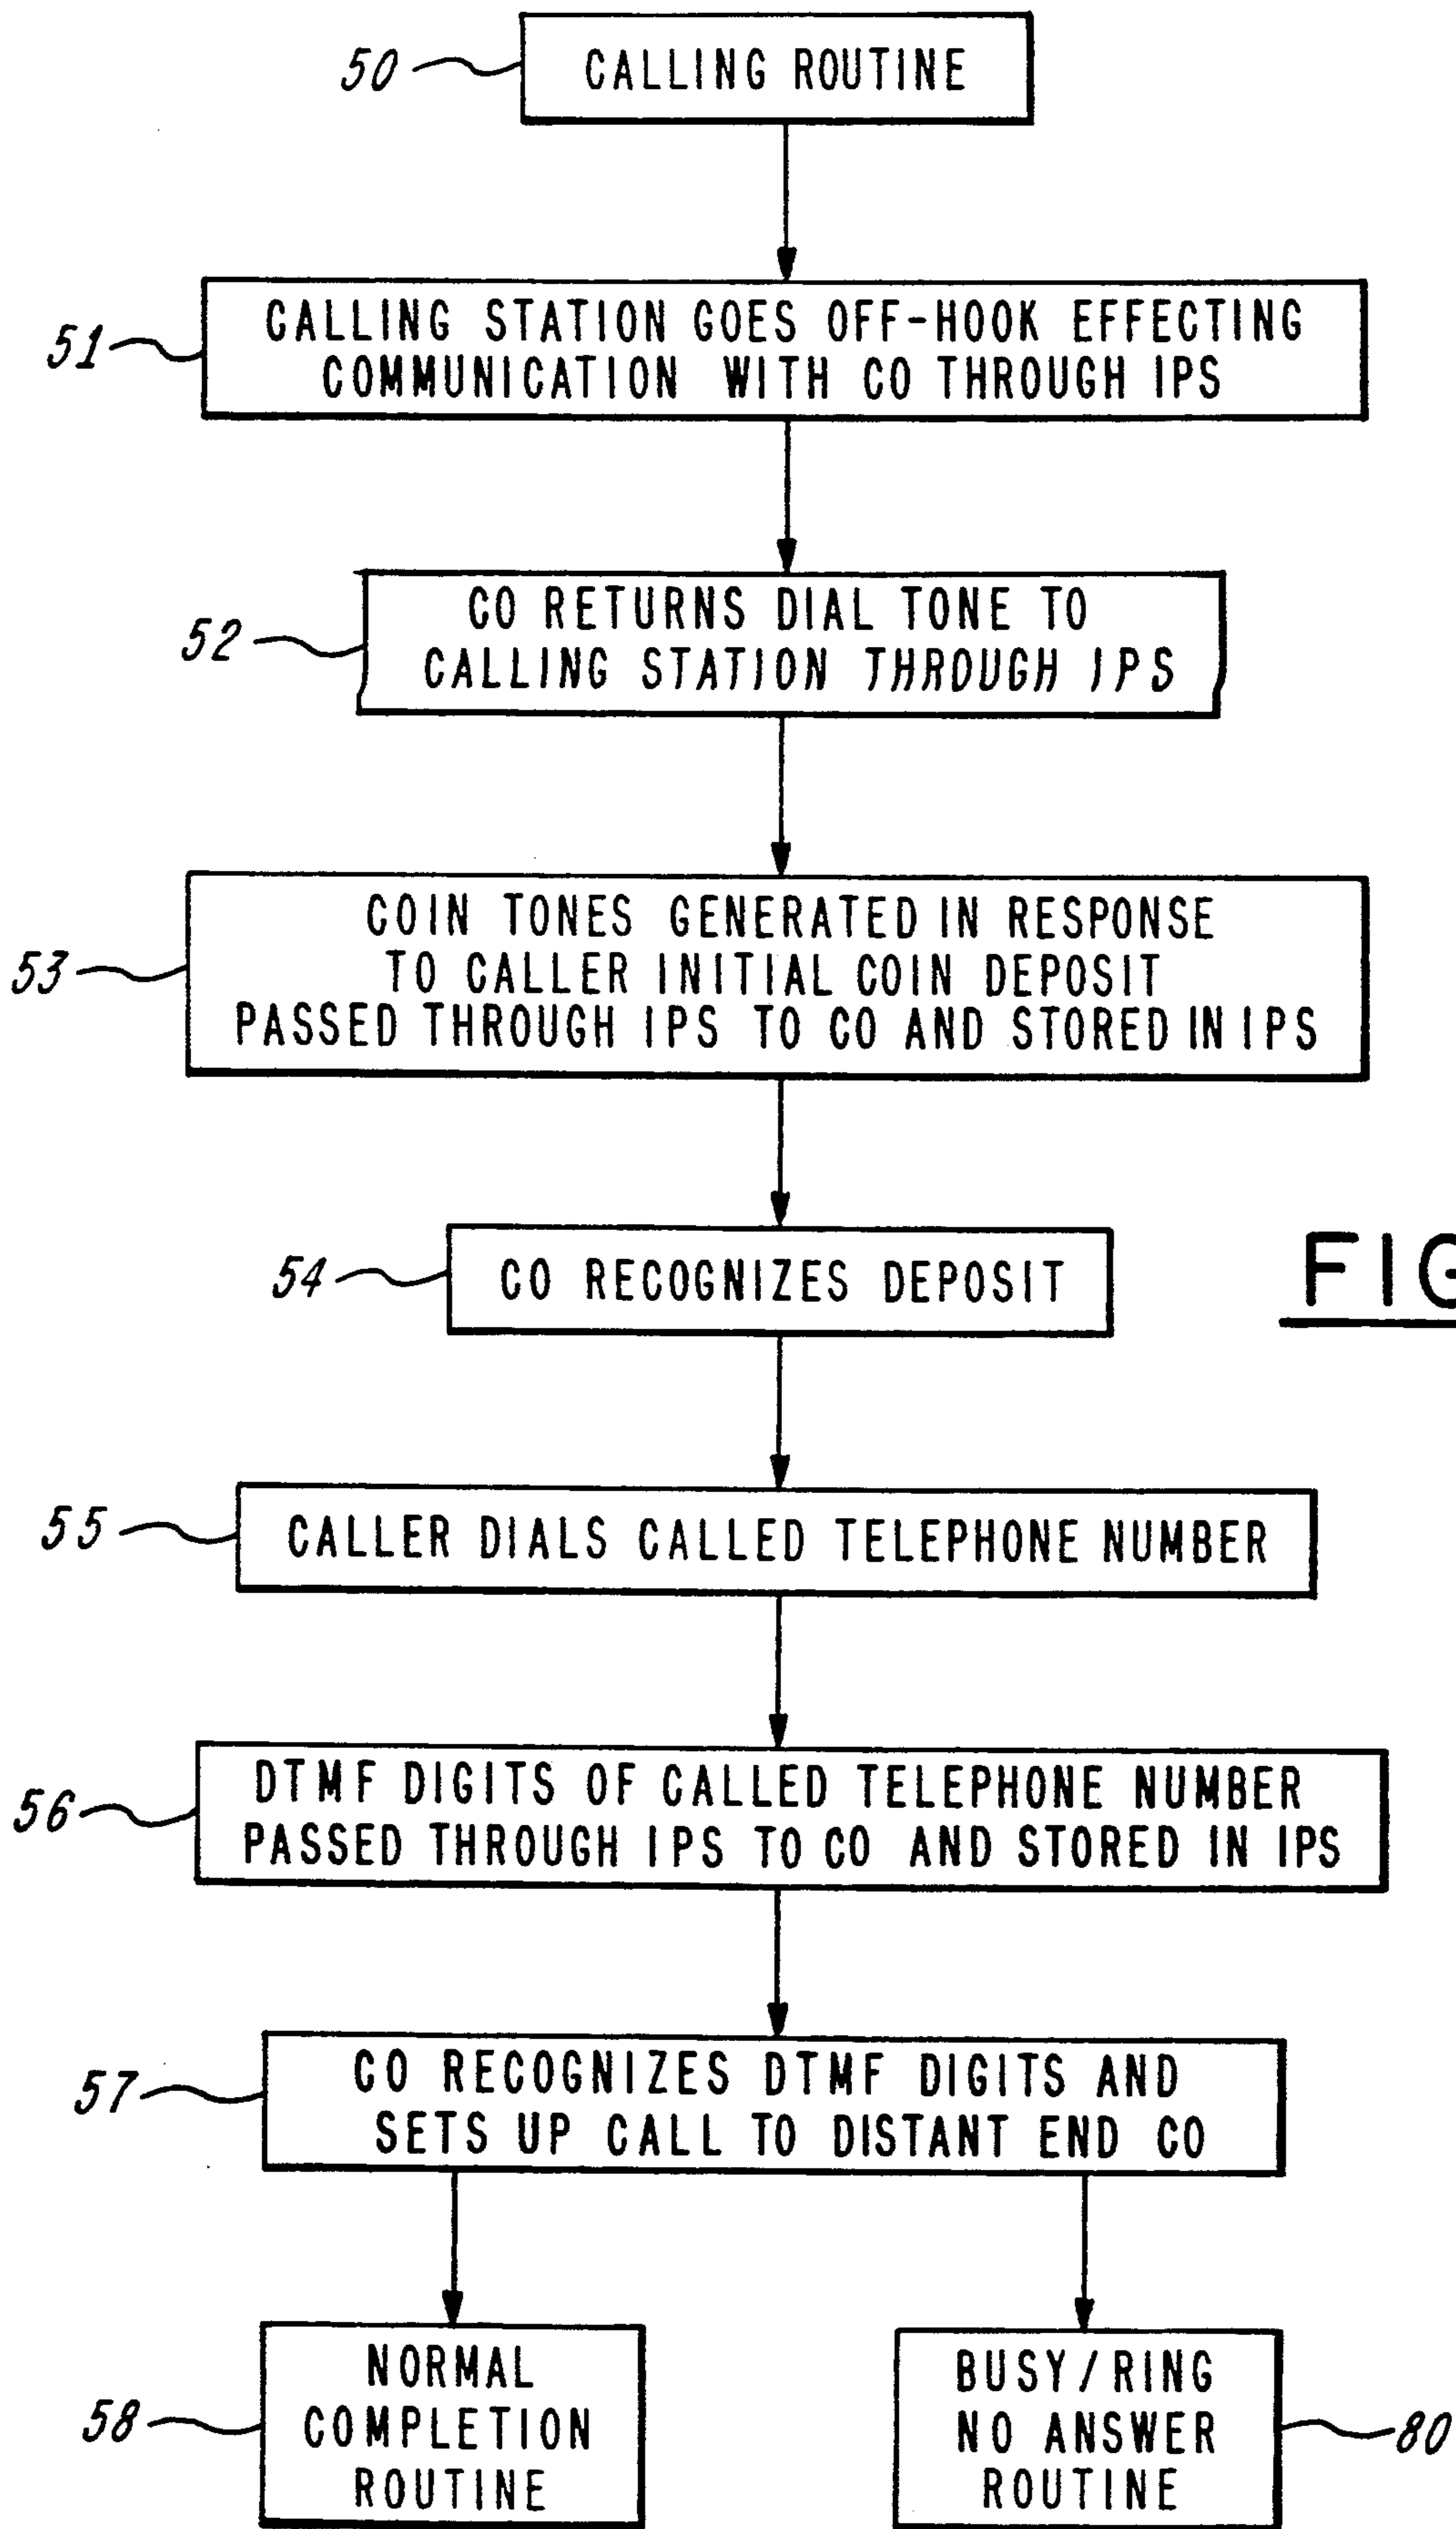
50 CALLING ROUTINE

51 CALLING STATION GOES OFF-HOOK EFFECTING COMMUNICATION WITH CO THROUGH IPS

52 CO RETURNS DIAL TONE TO CALLING STATION THROUGH IPS

53 COIN TONES GENERATED IN RESPONSE TO CALLER INITIAL COIN DEPOSIT PASSED THROUGH IPS TO CO AND STORED IN IPS

54 CO RECOGNIZES DEPOSIT

FIG

55 CALLER DIALS CALLED TELEPHONE NUMBER

56 DTMF DIGITS OF CALLED TELEPHONE NUMBER PASSED THROUGH IPS TO CO AND STORED IN IPS

57 CO RECOGNIZES DTMF DIGITS AND SETS UP CALL TO DISTANT END CO

58 NORMAL COMPLETION ROUTINE

BUSY / RING NO ANSWER ROUTINE 80